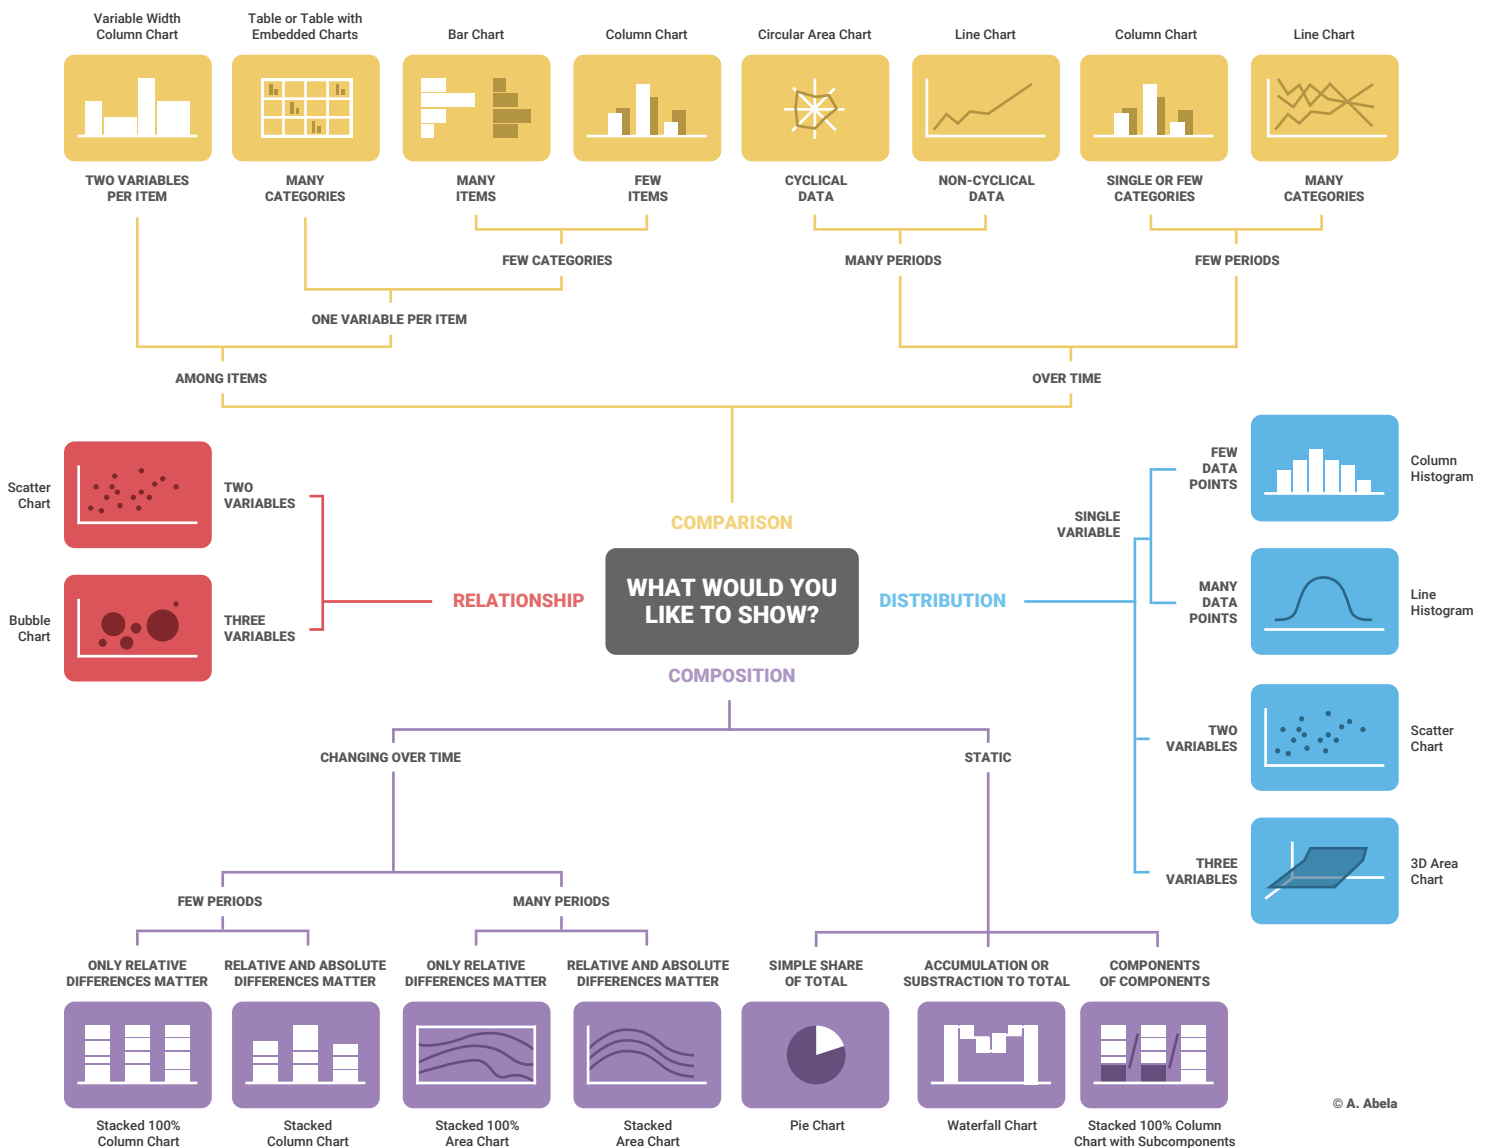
Variable Width Column Chart

Table or Table with Embedded Charts

Bar Chart

Column Chart

Circular Area Chart

Line Chart

Column Chart

Line Chart

TWO VARIABLES PER ITEM

MANY CATEGORIES

MANY ITEMS

FEW ITEMS

CYCLICAL DATA

NON-CYCLICAL DATA

SINGLE OR FEW CATEGORIES

MANY CATEGORIES

FEW CATEGORIES

MANY PERIODS

FEW PERIODS

ONE VARIABLE PER ITEM

AMONG ITEMS

OVER TIME

Scatter Chart

TWO VARIABLES

Bubble Chart

THREE VARIABLES

COMPARISON

RELATIONSHIP

WHAT WOULD YOU LIKE TO SHOW?

DISTRIBUTION

COMPOSITION

FEW DATA POINTS

Column Histogram

SINGLE VARIABLE

MANY DATA POINTS

Line Histogram

TWO VARIABLES

Scatter Chart

THREE VARIABLES

3D Area Chart

CHANGING OVER TIME

STATIC

FEW PERIODS

MANY PERIODS

ONLY RELATIVE DIFFERENCES MATTER

RELATIVE AND ABSOLUTE DIFFERENCES MATTER

ONLY RELATIVE DIFFERENCES MATTER

RELATIVE AND ABSOLUTE DIFFERENCES MATTER

SIMPLE SHARE OF TOTAL

ACCUMULATION OR SUBSTRACTION TO TOTAL

COMPONENTS OF COMPONENTS

Stacked 100% Column Chart

Stacked Column Chart

Stacked 100% Area Chart

Stacked Area Chart

Pie Chart

Waterfall Chart

Stacked 100% Column Chart with Subcomponents

© A. Abela